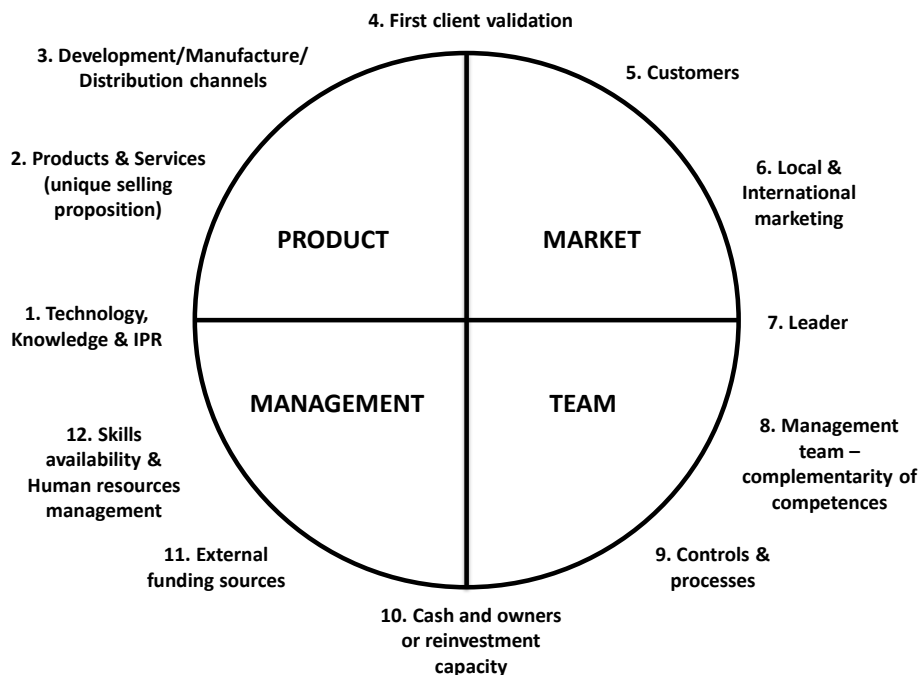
4. First client validation

3. Development/Manufacture/ Distribution channels

5. Customers

2. Products & Services (unique selling proposition)

6. Local & International marketing

PRODUCT

MARKET

1. Technology, Knowledge & IPR

7. Leader

MANAGEMENT

TEAM

12. Skills availability & Human resources management

8. Management team – complementarity of competences

11. External funding sources

9. Controls & processes

10. Cash and owners or reinvestment capacity